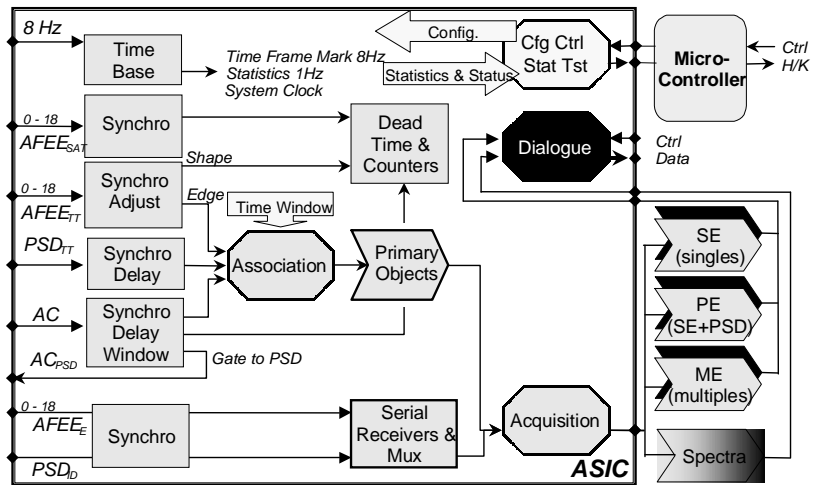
8 Hz

Time Base

Time Frame Mark 8Hz
Statistics 1Hz
System Clock

Config.

Cfg Ctrl
Stat Tst

Statistics & Status

Micro-Controller

Ctrl
H/K

0 - 18
$AFEE_{SAT}$

Synchro

Dead Time & Counters

Dialogue

Ctrl
Data

Shape

0 - 18
$AFEE_{TT}$

Synchro Adjust

Edge

Time Window

$PSD_{TT}$

Synchro Delay

Association

Primary Objects

SE
(singles)

AC

Synchro Delay Window

PE
(SE+PSD)

$AC_{PSD}$

Gate to PSD

ME
(multiples)

0 - 18
$AFEE_{E}$

Synchro

Serial Receivers & Mux

Acquisition

$PSD_{ID}$

ASIC

Spectra